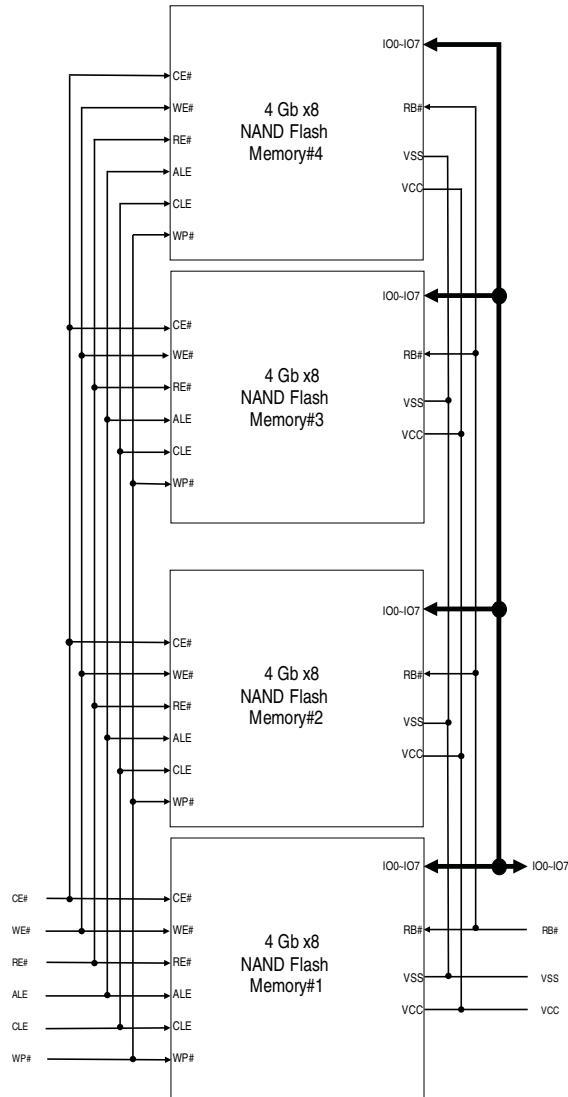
IO0-IO7
CE#
WE#
4 Gb x8
NAND Flash
Memory#4
RB#
RE#
ALE
VSS
VCC
CLE
WP#

IO0-IO7
CE#
WE#
RB#
4 Gb x8
NAND Flash
Memory#3
RE#
ALE
VSS
VCC
CLE
WP#

IO0-IO7
CE#
WE#
4 Gb x8
NAND Flash
Memory#2
RB#
RE#
ALE
VSS
VCC
CLE
WP#

IO0-IO7
IO0-IO7
CE#
CE#
WE#
WE#
4 Gb x8
NAND Flash
Memory#1
RB#
RB#
RE#
RE#
ALE
ALE
VSS
VSS
VCC
VCC
CLE
CLE
WP#
WP#